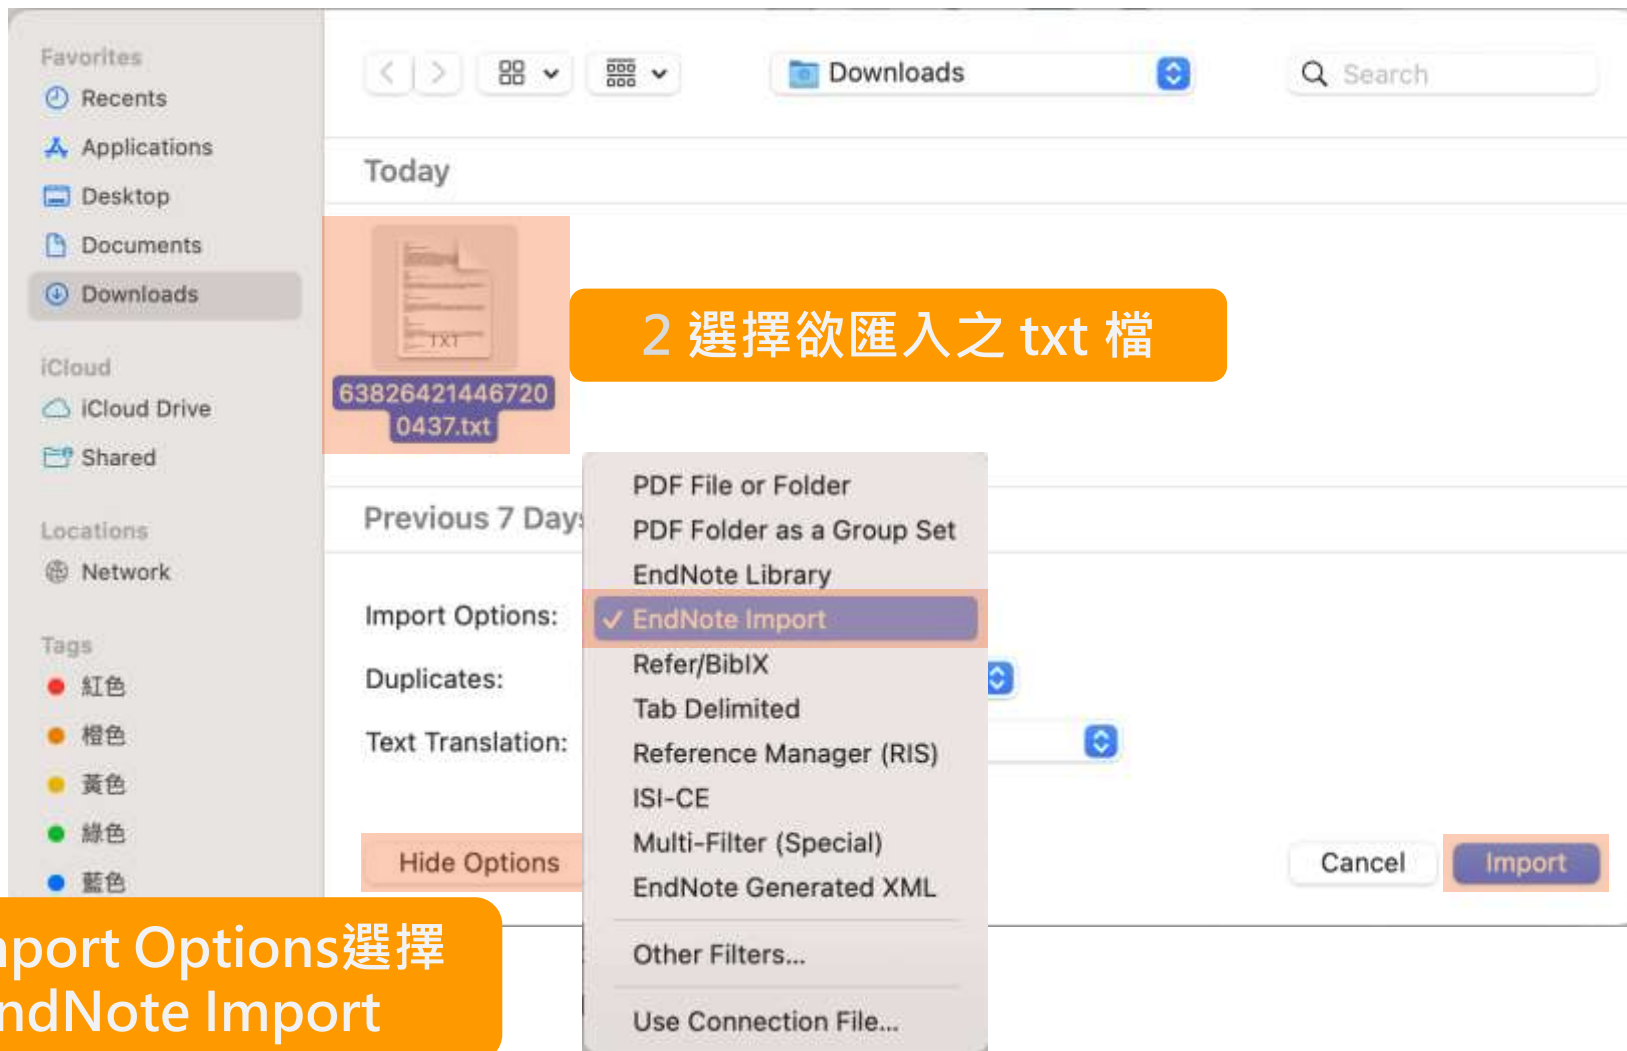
Favorites
Recents
Applications
Desktop
Documents
Downloads

iCloud
iCloud Drive
Shared

Locations
Network

Tags
紅色
橙色
黃色
綠色
藍色

Downloads
Search

Today

TXT
638264214467200437.txt

2 選擇欲匯入之 txt 檔

Previous 7 Days

Import Options:
Duplicates:
Text Translation:

PDF File or Folder
PDF Folder as a Group Set
EndNote Library
✓ EndNote Import
Refer/BibIX
Tab Delimited
Reference Manager (RIS)
ISI-CE
Multi-Filter (Special)
EndNote Generated XML
Other Filters...
Use Connection File...

Hide Options
Cancel
Import

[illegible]port Options選擇 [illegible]ndNote Import